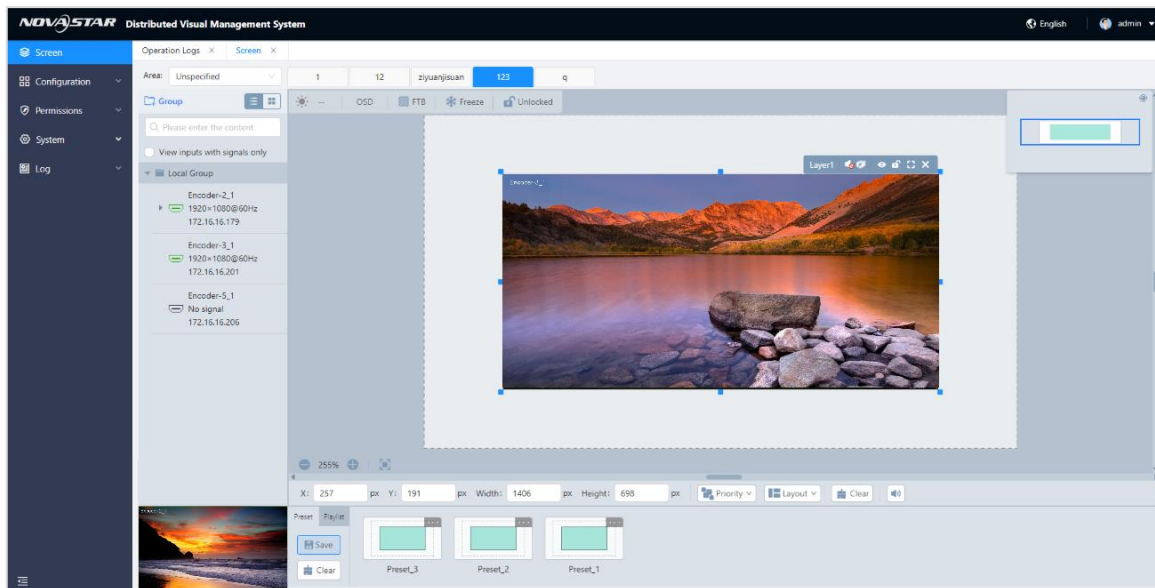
NOVASTAR Distributed Visual Management System

English | admin

Screen
Configuration
Permissions
System
Log

Operation Logs × Screen ×

Area: Unspecified

1 | 12 | ziyuanjisuan | 123 | q

Group

Please enter the content

View inputs with signals only

Local Group

Encoder-2_1
1920×1080@60Hz
172.16.16.179

Encoder-3_1
1920×1080@60Hz
172.16.16.201

Encoder-5_1
No signal
172.16.16.206

-- OSD FTB Freeze Unlocked

Layer1

Encoder-3_1

255%

X: 257 px Y: 191 px Width: 1406 px Height: 698 px Priority Layout Clear

Preset Playlist

Save

Clear

Preset_3 Preset_2 Preset_1